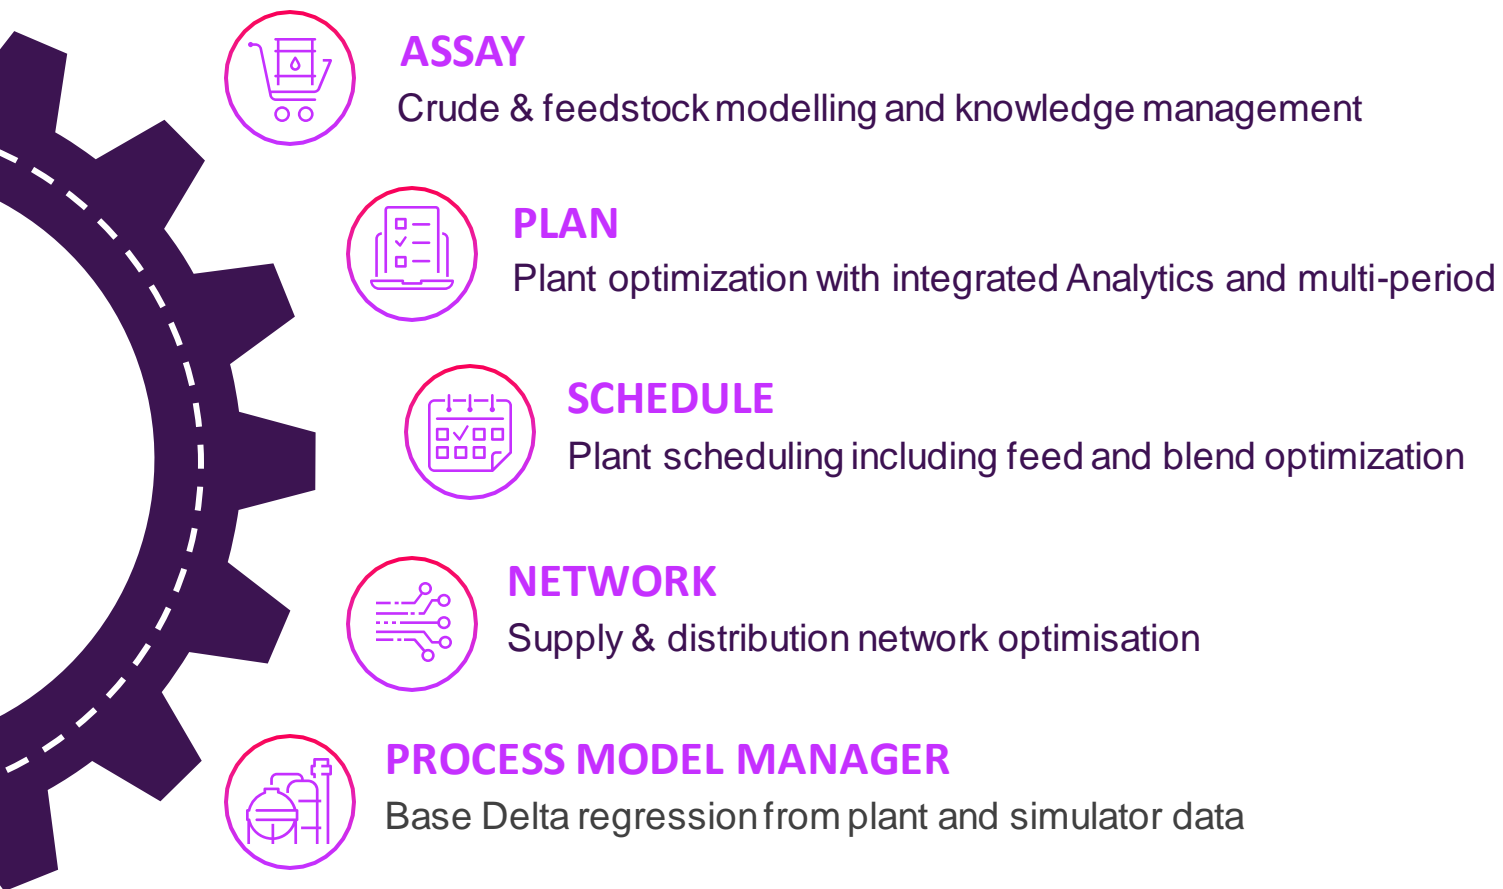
ASSAY
Crude & feedstock modelling and knowledge management

PLAN
Plant optimization with integrated Analytics and multi-period

SCHEDULE
Plant scheduling including feed and blend optimization

NETWORK
Supply & distribution network optimisation

PROCESS MODEL MANAGER
Base Delta regression from plant and simulator data